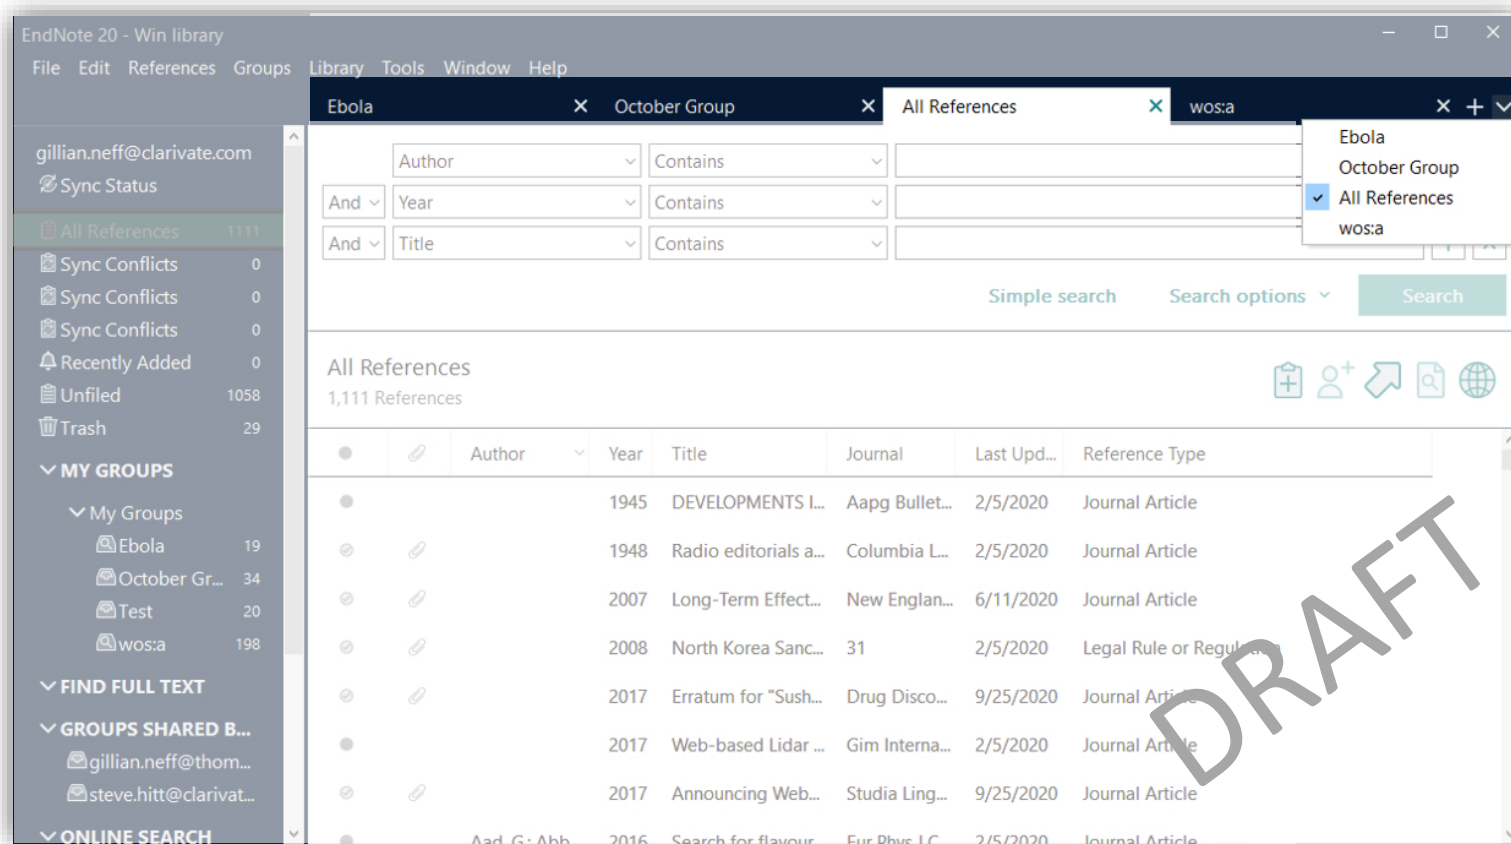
EndNote 20 - Win library

File Edit References Groups Library Tools Window Help

Ebola × October Group × All References × wos:a × +

Ebola
October Group
All References
wos:a

gillian.neff@clarivate.com
Sync Status

All References 1111
Sync Conflicts 0
Sync Conflicts 0
Sync Conflicts 0
Recently Added 0
Unfiled 1058
Trash 29

MY GROUPS
My Groups
Ebola 19
October Gr... 34
Test 20
wos:a 198

FIND FULL TEXT

GROUPS SHARED B...
gillian.neff@thom...
steve.hitt@clarivat...

ONLINE SEARCH

Author Contains
And Year Contains
And Title Contains

Simple search Search options Search

All References
1,111 References

| | | Author | Year | Title | Journal | Last Upd... | Reference Type |
|---|---|---|---|---|---|---|---|
| | | | 1945 | DEVELOPMENTS I... | Aapg Bullet... | 2/5/2020 | Journal Article |
| | | | 1948 | Radio editorials a... | Columbia L... | 2/5/2020 | Journal Article |
| | | | 2007 | Long-Term Effect... | New Englan... | 6/11/2020 | Journal Article |
| | | | 2008 | North Korea Sanc... | 31 | 2/5/2020 | Legal Rule or Regul... |
| | | | 2017 | Erratum for "Sush... | Drug Disco... | 9/25/2020 | Journal Article |
| | | | 2017 | Web-based Lidar ... | Gim Interna... | 2/5/2020 | Journal Article |
| | | | 2017 | Announcing Web... | Studia Ling... | 9/25/2020 | Journal Article |
| | | Aad, G.; Abb... | 2016 | Search for flavour... | Eur Phys J C | 2/5/2020 | Journal Article |

DRAFT